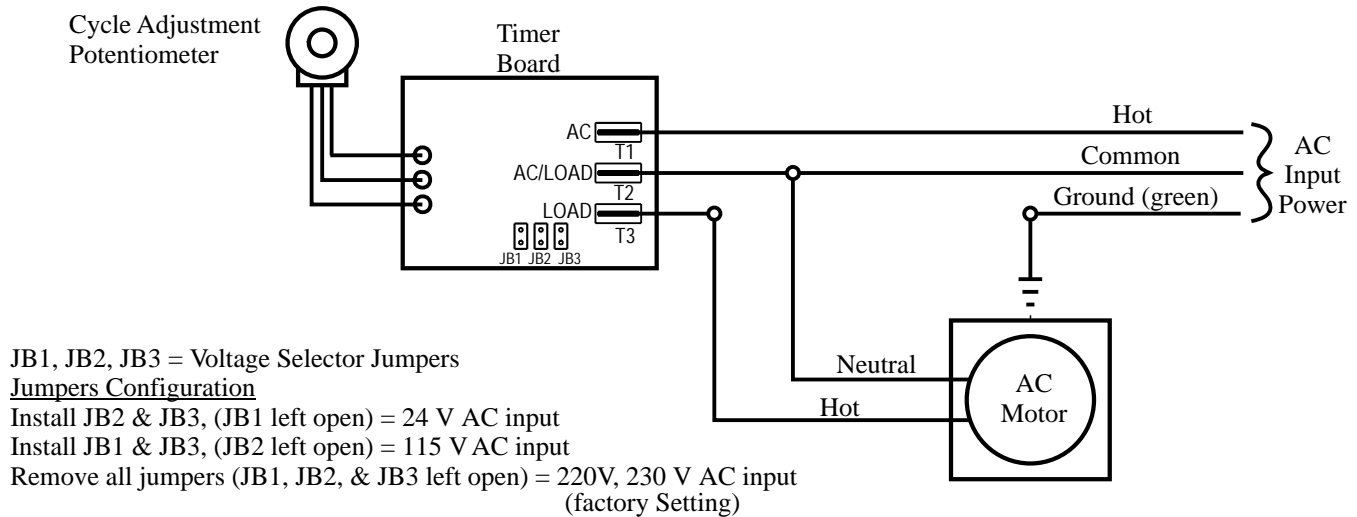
Cycle Adjustment Potentiometer

Timer Board

AC
T1
AC/LOAD
T2
LOAD
T3
JB1 JB2 JB3

Hot
Common
Ground (green)

AC Input Power

Neutral
Hot

AC Motor

JB1, JB2, JB3 = Voltage Selector Jumpers
Jumpers Configuration
Install JB2 & JB3, (JB1 left open) = 24 V AC input
Install JB1 & JB3, (JB2 left open) = 115 V AC input
Remove all jumpers (JB1, JB2, & JB3 left open) = 220V, 230 V AC input
(factory Setting)